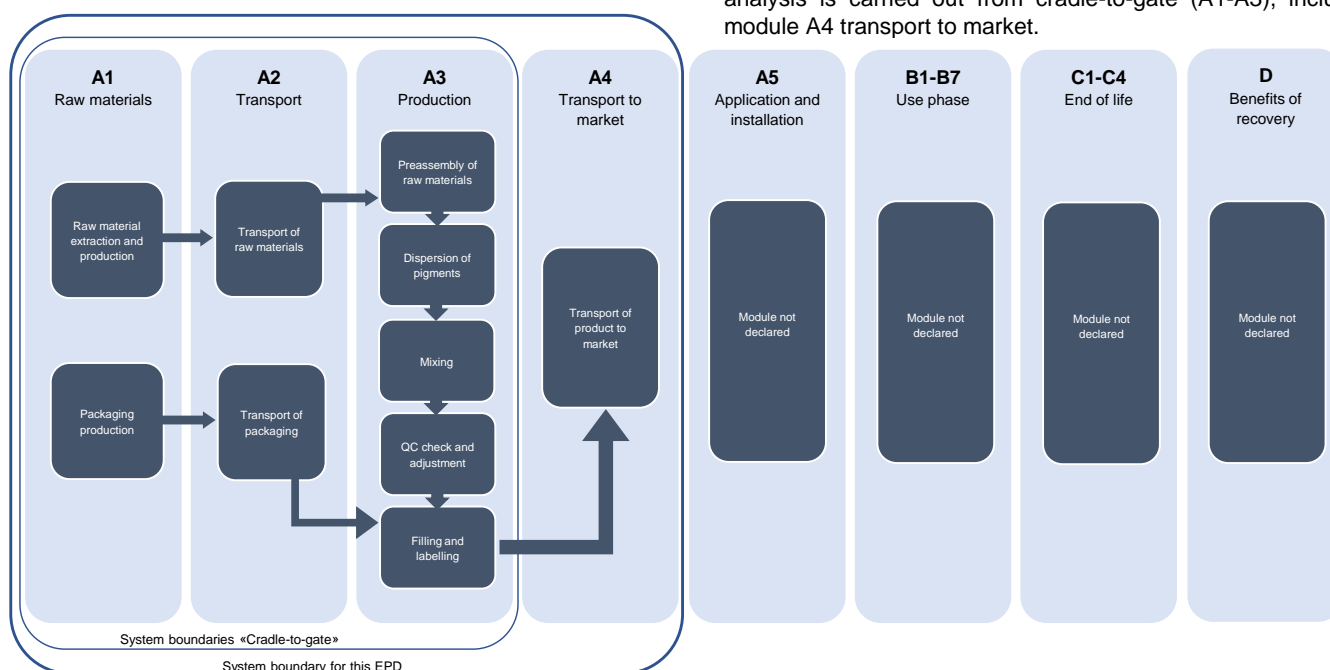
analysis is carried out from cradle-to-gate (A1-A3), inclu module A4 transport to market.

A1
Raw materials

A2
Transport

A3
Production

A4
Transport to market

A5
Application and installation

B1-B7
Use phase

C1-C4
End of life

D
Benefits of recovery

Raw material extraction and production

Transport of raw materials

Preassembly of raw materials

Dispersion of pigments

Mixing

QC check and adjustment

Filling and labelling

Packaging production

Transport of packaging

Transport of product to market

Module not declared

Module not declared

Module not declared

Module not declared

System boundaries «Cradle-to-gate»

System boundary for this EPD